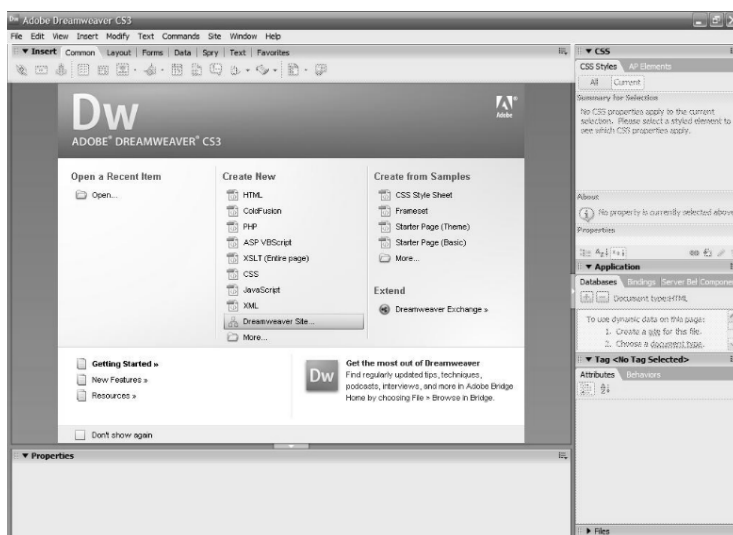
Adobe Dreamweaver CS3

File Edit View Insert Modify Text Commands Site Window Help

▼ Insert Common Layout Forms Data Spry Text Favorites

Dw

ADOBE® DREAMWEAVER® CS3

Adobe

Open a Recent Item

Open...

Create New

HTML

ColdFusion

PHP

ASP VBScript

XSLT (Entire page)

CSS

JavaScript

XML

Dreamweaver Site...

More...

Create from Samples

CSS Style Sheet

Frameset

Starter Page (Theme)

Starter Page (Basic)

More...

Extend

Dreamweaver Exchange »

Getting Started »

New Features »

Resources »

Dw

Get the most out of Dreamweaver

Find regularly updated tips, techniques, podcasts, interviews, and more in Adobe Bridge Home by choosing File > Browse in Bridge.

Don't show again

▼ Properties

▼ CSS

CSS Styles AP Elements

All Current

Summary for Selection

No CSS properties apply to the current selection. Please select a styled element to see which CSS properties apply.

About

No property is currently selected above

Properties

▼ Application

Databases Bindings Server Behaviors Components

Document type:HTML

To use dynamic data on this page:

1. Create a site for this file.

2. Choose a document type.

▼ Tag <No Tag Selected>

Attributes Behaviors

▶ Files